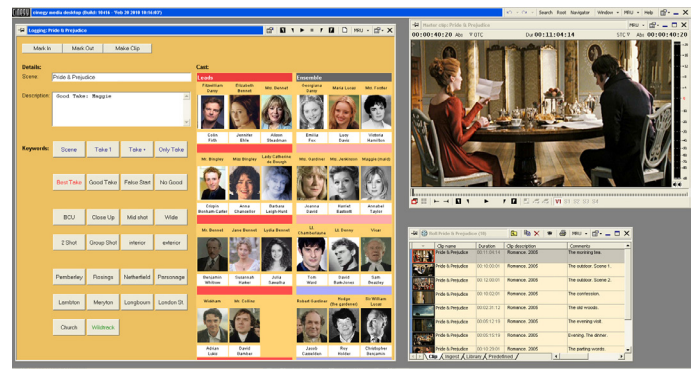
cinegy media desktop (Build: 16416 · Feb 29 2010 10:10:07)
Search Root Navigator Window MRU Help

Logging: Pride & Prejudice
Mark In Mark Out Make Clip
Details:
Scene: Pride & Prejudice
Description: Good Take: Maggie
Keywords: Scene Take 1 Take + Only Take
Best Take Good Take False Start No Good
BCU Close Up Mid shot Wide
2 Shot Group Shot interior exterior
Pemberley Rosings Netherfield Parsonage
Lambton Meryton Longbourn London St.
Church Wildtrack

Cast:
Leads
Fitzwilliam Darcy Elizabeth Bennet Mrs. Bennet
Colin Firth Jennifer Ehle Alison Steadman
Ensemble
Georgiana Darcy Maria Lucas Mrs. Forster
Emilia Fox Lucy Davis Victoria Hamilton
Mr. Bingley Miss Bingley Lady Catherine de Bourgh
Crispin Bonham-Carter Anna Chancellor Barbara Leigh-Hunt
Mr. Gardiner Mrs. Jenkinson Maggie (maid)
Joanna David Harriet Eastcott Annabel Taylor
Mr. Bennet Jane Bennet Lydia Bennet
Benjamin Whitrow Susannah Harker Julia Sawalha
Lt. Chamberlayne Lt. Denny Vicar
Tim Wylton David Bamber Sam Beazley
Wickham Mr. Collins
Adrian Lukis David Bamber
Robert Gardiner Hodge (the gardener) Sir William Lucas
Jacob Casselden Roy Holder Christopher Benjamin

Master clip: Pride & Prejudice
00:00:20:14 Abs UTC Dur 00:11:04:14 STC 00:00:20:14 Abs

Roll Pride & Prejudice (16)
| Clip name | Duration | Clip description | Comments |
|---|---|---|---|
| Pride & Prejudice | 00:11:04:14 | Romance, 2005 | The morning tea. |
| Pride & Prejudice | 00:10:00:01 | Romance, 2005 | The outdoor. Scene 1. |
| Pride & Prejudice | 00:10:00:01 | Romance, 2005 | The outdoor. Scene 2. |
| Pride & Prejudice | 00:10:02:01 | Romance, 2005 | The confession. |
| Pride & Prejudice | 00:02:21:12 | Romance, 2005 | The old woods. |
| Pride & Prejudice | 00:10:00:01 | Romance, 2005 | The evening visit. |
| Pride & Prejudice | 00:10:10:19 | Romance, 2005 | Evening. The dinner. |
| Pride & Prejudice | 00:10:20:01 | Romance, 2005 | The parting words. |
Clip Inspect Libraries Predefined